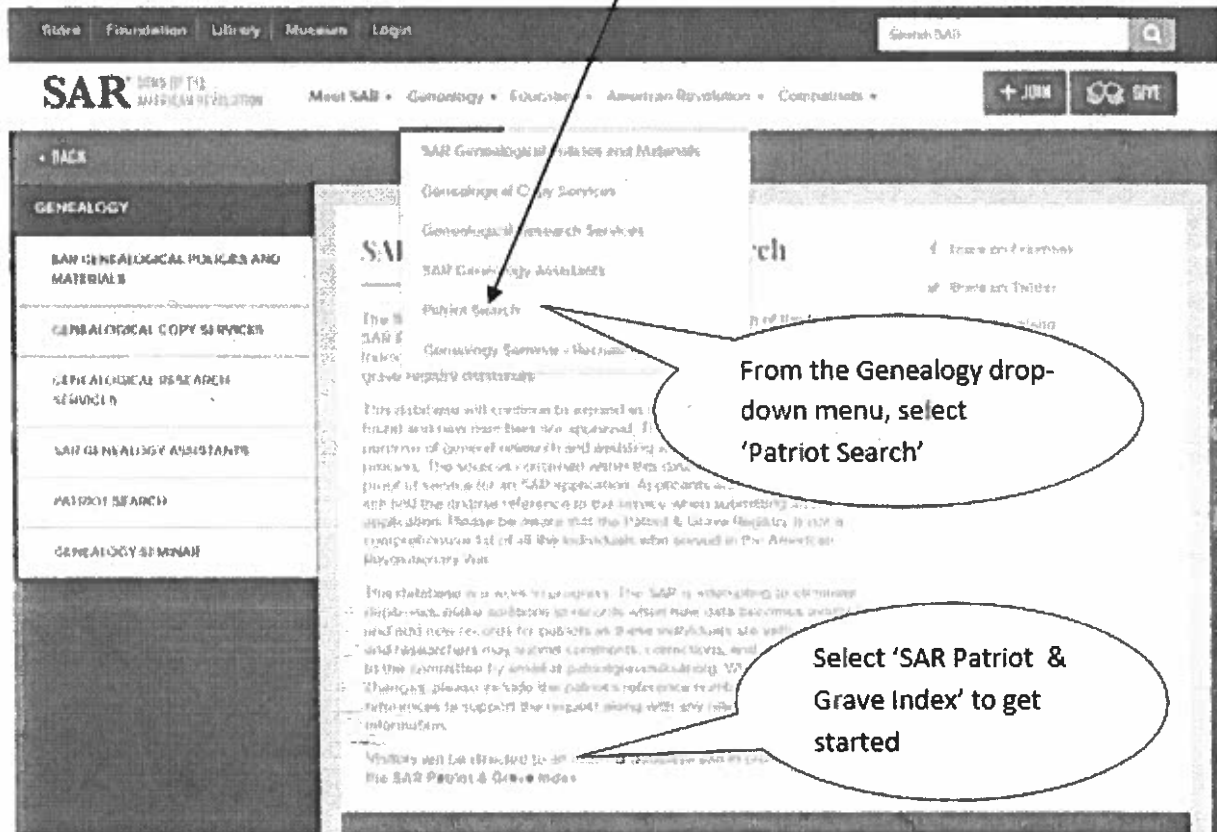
Store Foundation Library Museum Login

Search SAR

SAR SONS OF THE AMERICAN REVOLUTION

Meet SAR ▾ Genealogy ▾ Education ▾ American Revolution ▾ Compatriots ▾

+ JOIN

SPIT

‹ BACK

GENEALOGY

SAR GENEALOGICAL POLICIES AND MATERIALS

GENEALOGICAL COPY SERVICES

GENEALOGICAL RESEARCH SERVICES

SAR GENEALOGY ASSISTANTS

PATRIOT SEARCH

GENEALOGY SEMINAR

SAR Genealogical Policies and Materials

Genealogical Copy Services

Genealogical Research Services

SAR Genealogy Assistants

Patriot Search

Genealogy Seminar - Recordi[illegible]

SA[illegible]rch

Share on Facebook

Share on Twitter

The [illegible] SAR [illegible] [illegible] grave registry database.

This database will continue to expand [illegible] found and new members are approved. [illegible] purpose of general research and assisting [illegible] process. The sources contained within this data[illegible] proof of service for an SAR application. Applicants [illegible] and find the database reference to the service when submitting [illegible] application. Please be aware that the Patriot & Grave Registry is not a comprehensive list of all the individuals who served in the American Revolutionary War.

This database is a work in progress. The SAR is attempting to eliminate duplicates, make additions to records when new data becomes availa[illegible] and add new records for patriots as these individuals are vali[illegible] and researchers may submit comments, corrections, and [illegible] to the committee by email at patriotgrave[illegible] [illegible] changes, please include the patriot's reference number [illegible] references to support the request along with any rele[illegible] information.

Visitors will be directed to an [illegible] the SAR Patriot & Grave Index

From the Genealogy drop-down menu, select 'Patriot Search'

Select 'SAR Patriot & Grave Index' to get started